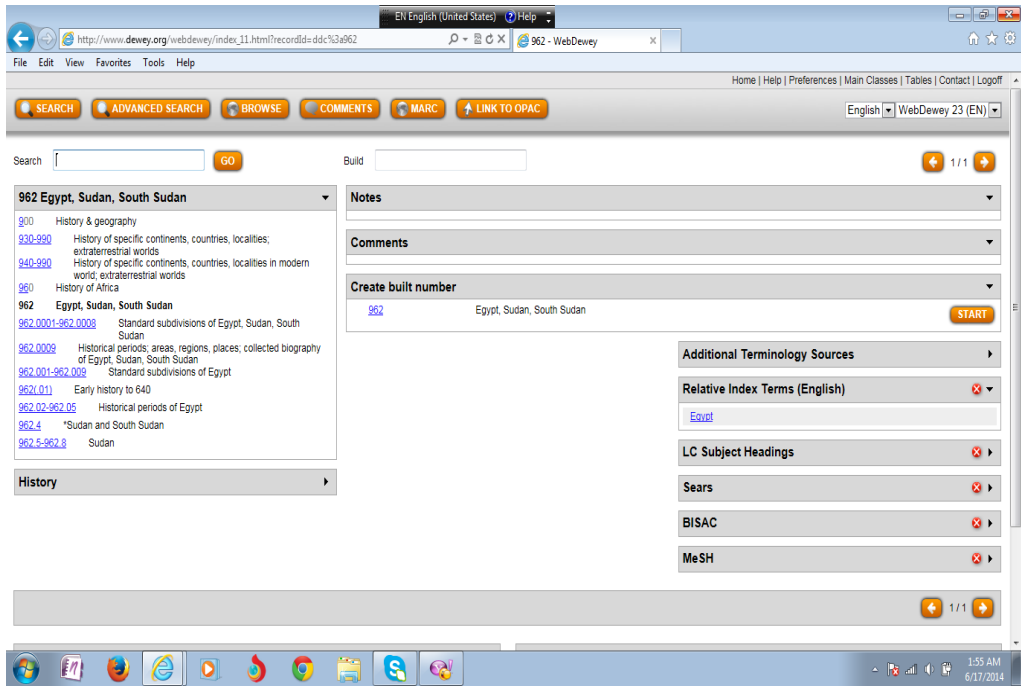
EN English (United States) Help

http://www.dewey.org/webdewey/index_11.html?recordId=ddc%3a962

962 - WebDewey

File Edit View Favorites Tools Help

Home | Help | Preferences | Main Classes | Tables | Contact | Logoff

SEARCH ADVANCED SEARCH BROWSE COMMENTS MARC LINK TO OPAC

English WebDewey 23 (EN)

Search GO

Build

1 / 1

962 Egypt, Sudan, South Sudan

900 History & geography
930-990 History of specific continents, countries, localities; extraterrestrial worlds
940-990 History of specific continents, countries, localities in modern world; extraterrestrial worlds
960 History of Africa
962 Egypt, Sudan, South Sudan
962.0001-962.0008 Standard subdivisions of Egypt, Sudan, South Sudan
962.0009 Historical periods; areas, regions, places; collected biography of Egypt, Sudan, South Sudan
962.001-962.009 Standard subdivisions of Egypt
962(.01) Early history to 640
962.02-962.05 Historical periods of Egypt
962.4 *Sudan and South Sudan
962.5-962.8 Sudan

History

Notes

Comments

Create built number

962 Egypt, Sudan, South Sudan START

Additional Terminology Sources

Relative Index Terms (English)

Egypt

LC Subject Headings

Sears

BISAC

MeSH

1 / 1

1:55 AM
6/17/2014